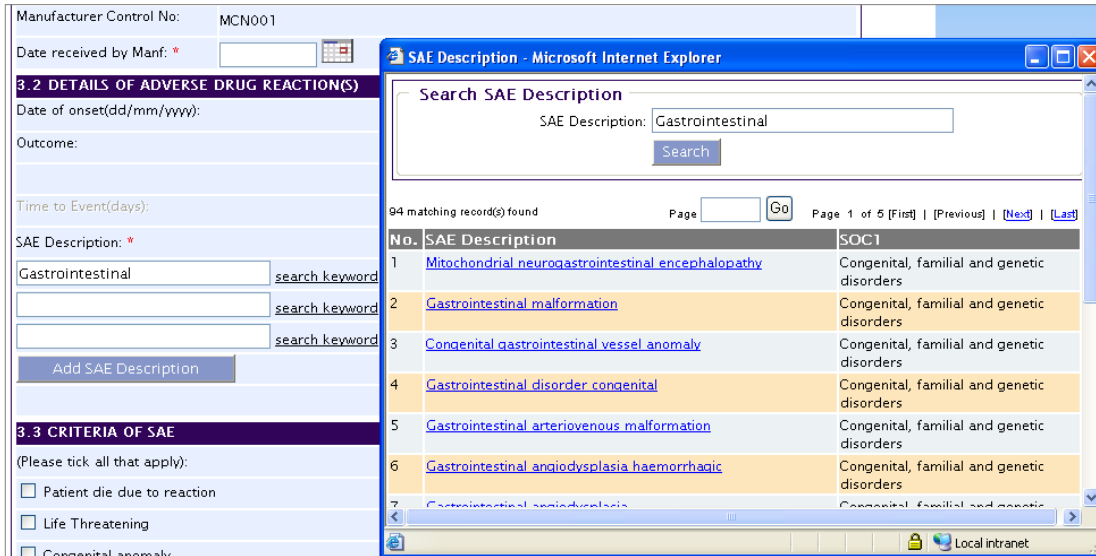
Manufacturer Control No: MCN001

Date received by Manf: *

3.2 DETAILS OF ADVERSE DRUG REACTION(S)

Date of onset(dd/mm/yyyy):

Outcome:

Time to Event(days):

SAE Description: *

Gastrointestinal search keyword

search keyword

search keyword

Add SAE Description

3.3 CRITERIA OF SAE

(Please tick all that apply):

Patient die due to reaction

Life Threatening

Congenital anomaly

SAE Description - Microsoft Internet Explorer

Search SAE Description

SAE Description: Gastrointestinal

Search

94 matching record(s) found Page Go Page 1 of 5 [First] | [Previous] | [Next] | [Last]

| No. | SAE Description | SOC1 |
|---|---|---|
| 1 | Mitochondrial neurogastrointestinal encephalopathy | Congenital, familial and genetic disorders |
| 2 | Gastrointestinal malformation | Congenital, familial and genetic disorders |
| 3 | Congenital gastrointestinal vessel anomaly | Congenital, familial and genetic disorders |
| 4 | Gastrointestinal disorder congenital | Congenital, familial and genetic disorders |
| 5 | Gastrointestinal arteriovenous malformation | Congenital, familial and genetic disorders |
| 6 | Gastrointestinal angiodysplasia haemorrhagic | Congenital, familial and genetic disorders |
| 7 | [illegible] | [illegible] |

Local intranet